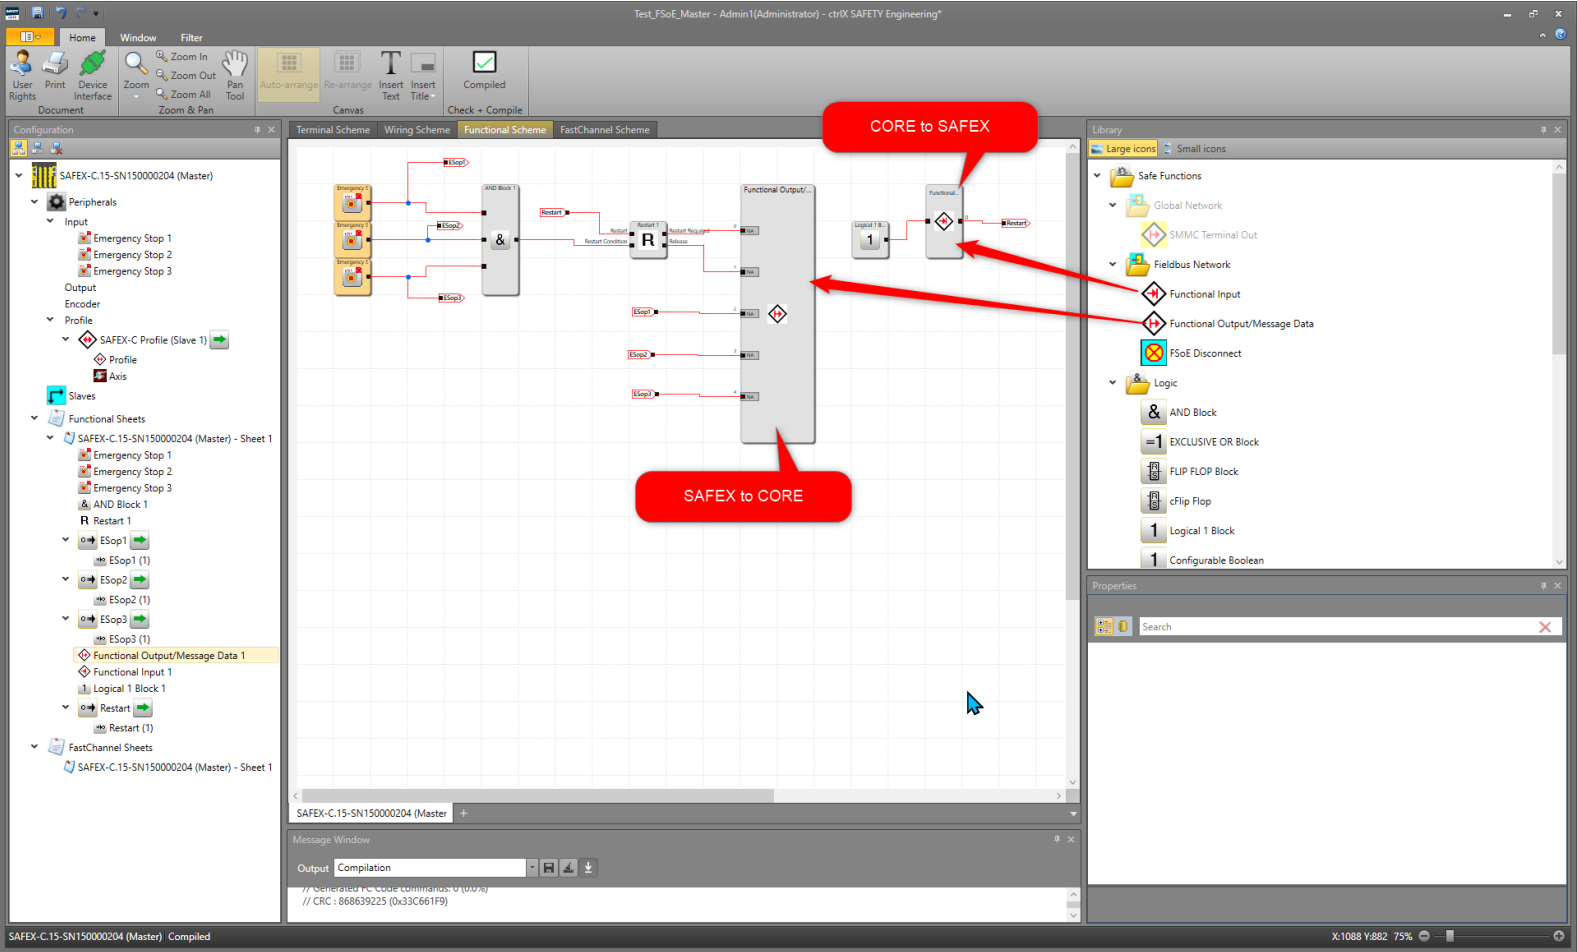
Test_FSoE_Master - Admin1(Administrator) - ctrlX SAFETY Engineering*

Home Window Filter

User Rights Print Device Interface
Document
Zoom Zoom In Zoom Out Zoom All Pan Tool
Zoom & Pan
Auto-arrange Re-arrange Insert Text Insert Title
Canvas
Compiled
Check + Compile

Configuration

SAFEX-C.15-SN150000204 (Master)
Peripherals
Input
Emergency Stop 1
Emergency Stop 2
Emergency Stop 3
Output
Encoder
Profile
SAFEX-C Profile (Slave 1)
Profile
Axis
Slaves
Functional Sheets
SAFEX-C.15-SN150000204 (Master) - Sheet 1
Emergency Stop 1
Emergency Stop 2
Emergency Stop 3
AND Block 1
Restart 1
ESop1
ESop1 (1)
ESop2
ESop2 (1)
ESop3
ESop3 (1)
Functional Output/Message Data 1
Functional Input 1
Logical 1 Block 1
Restart
Restart (1)
FastChannel Sheets
SAFEX-C.15-SN150000204 (Master) - Sheet 1

Terminal Scheme Wiring Scheme Functional Scheme FastChannel Scheme

CORE to SAFEX

SAFEX to CORE

ESop1 ESop2 ESop3 AND Block 1 Restart Restart 1 Restart Restart Condition Restart Required Release Functional Output/... ESop1 ESop2 ESop3 Logical 1 B... Functional... Restart

SAFEX-C.15-SN150000204 (Master

Message Window
Output Compilation
// Generated PC Code commands: 0 (0.0%)
// CRC : 868639225 (0x33C661F9)

Library
Large icons Small icons
Safe Functions
Global Network
SMMC Terminal Out
Fieldbus Network
Functional Input
Functional Output/Message Data
FSoE Disconnect
Logic
AND Block
EXCLUSIVE OR Block
FLIP FLOP Block
cFlip Flop
Logical 1 Block
Configurable Boolean

Properties
Search

SAFEX-C.15-SN150000204 (Master) Compiled
X:1088 Y:882 75%